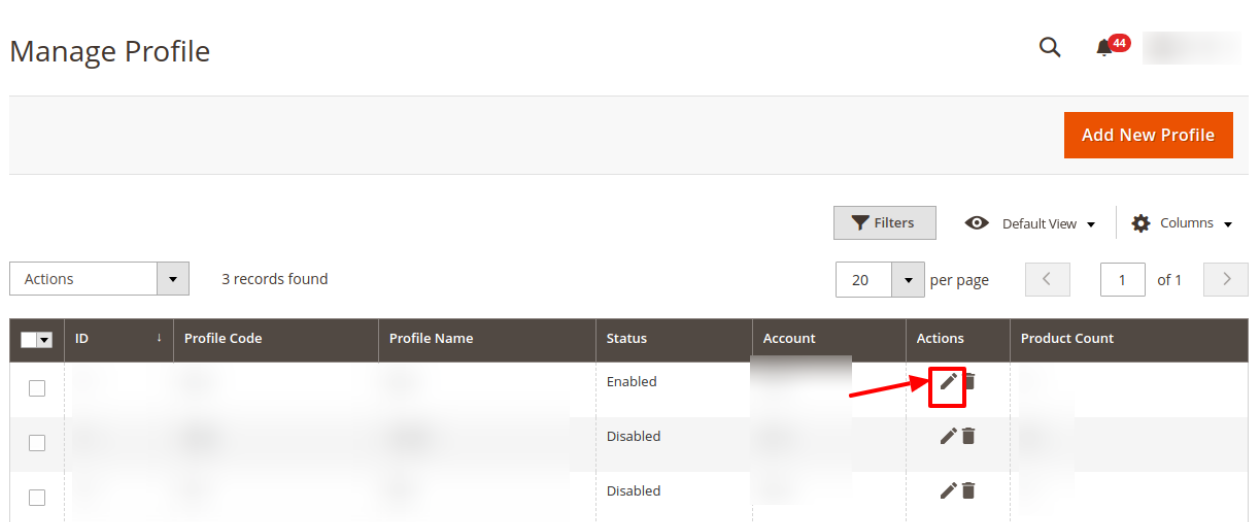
Manage Profile

44

Add New Profile

Filters

Default View

Columns

Actions

3 records found

20

per page

1

of 1

| | ID | Profile Code | Profile Name | Status | Account | Actions | Product Count |
|---|---|---|---|---|---|---|---|
| | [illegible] | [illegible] | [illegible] | Enabled | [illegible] | | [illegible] |
| | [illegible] | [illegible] | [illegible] | Disabled | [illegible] | | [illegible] |
| | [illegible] | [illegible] | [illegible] | Disabled | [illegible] | | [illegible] |